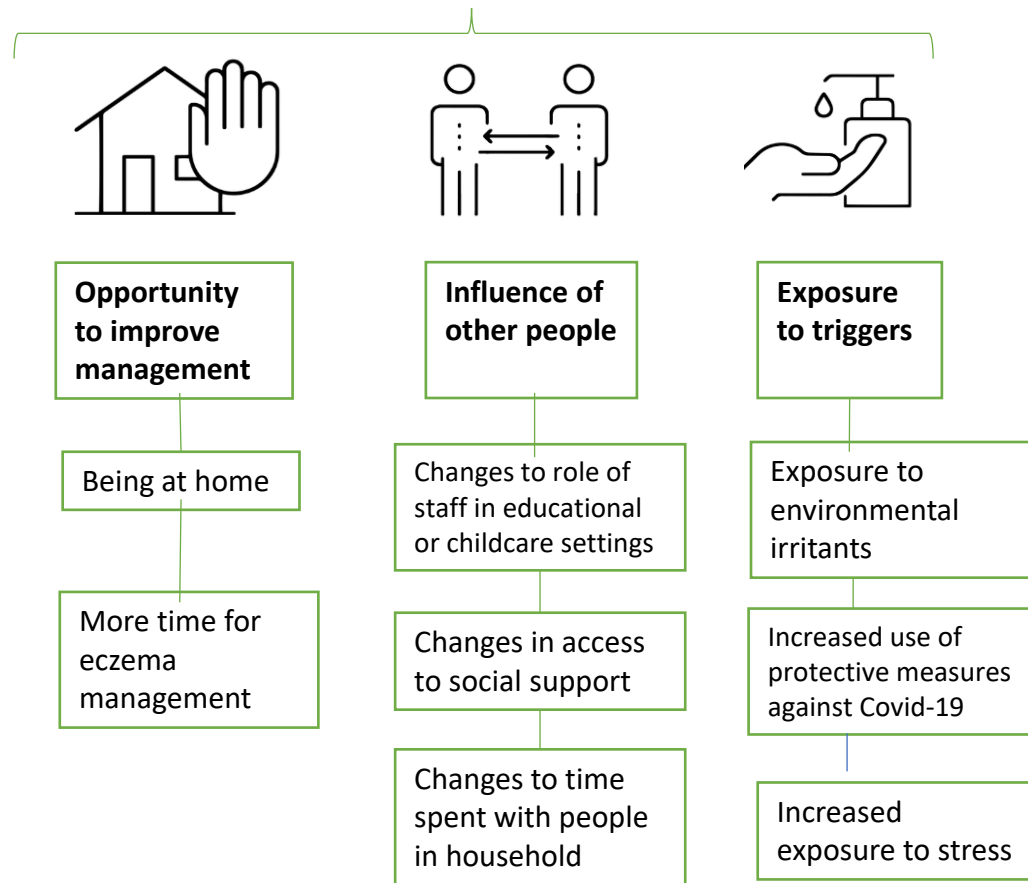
Opportunity to improve management

Being at home

More time for eczema management

Influence of other people

Changes to role of staff in educational or childcare settings

Changes in access to social support

Changes to time spent with people in household

Exposure to triggers

Exposure to environmental irritants

Increased use of protective measures against Covid-19

Increased exposure to stress